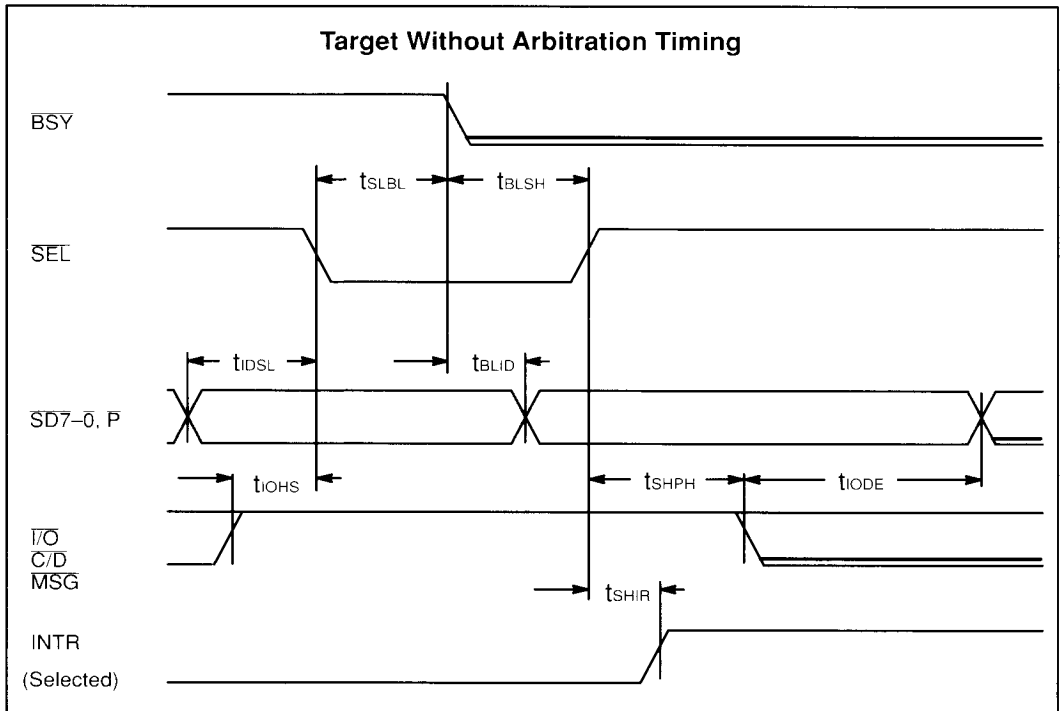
Target Without Arbitration Timing

$\overline{BSY}$

$t_{SLBL}$ $t_{BLSH}$

$\overline{SEL}$

$t_{IDSL}$ $t_{BLID}$

$\overline{SD7-0}, \overline{P}$

$t_{IOHS}$ $t_{SHPH}$ $t_{IODE}$

$\overline{I/O}$
$\overline{C/D}$
$\overline{MSG}$

$t_{SHIR}$

INTR
(Selected)